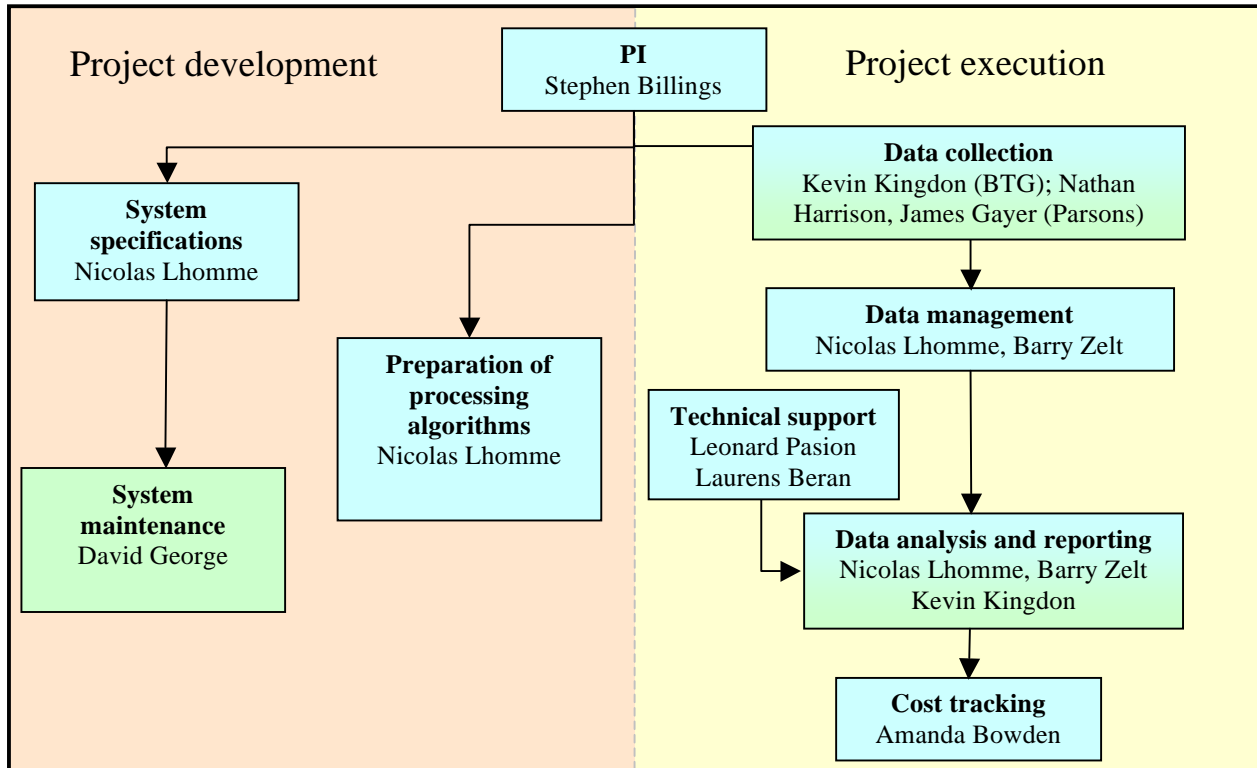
Project development

PI
Stephen Billings

Project execution

System specifications
Nicolas Lhomme

Preparation of processing algorithms
Nicolas Lhomme

System maintenance
David George

Data collection
Kevin Kingdon (BTG); Nathan Harrison, James Gayer (Parsons)

Data management
Nicolas Lhomme, Barry Zelt

Technical support
Leonard Pasion
Laurens Beran

Data analysis and reporting
Nicolas Lhomme, Barry Zelt
Kevin Kingdon

Cost tracking
Amanda Bowden